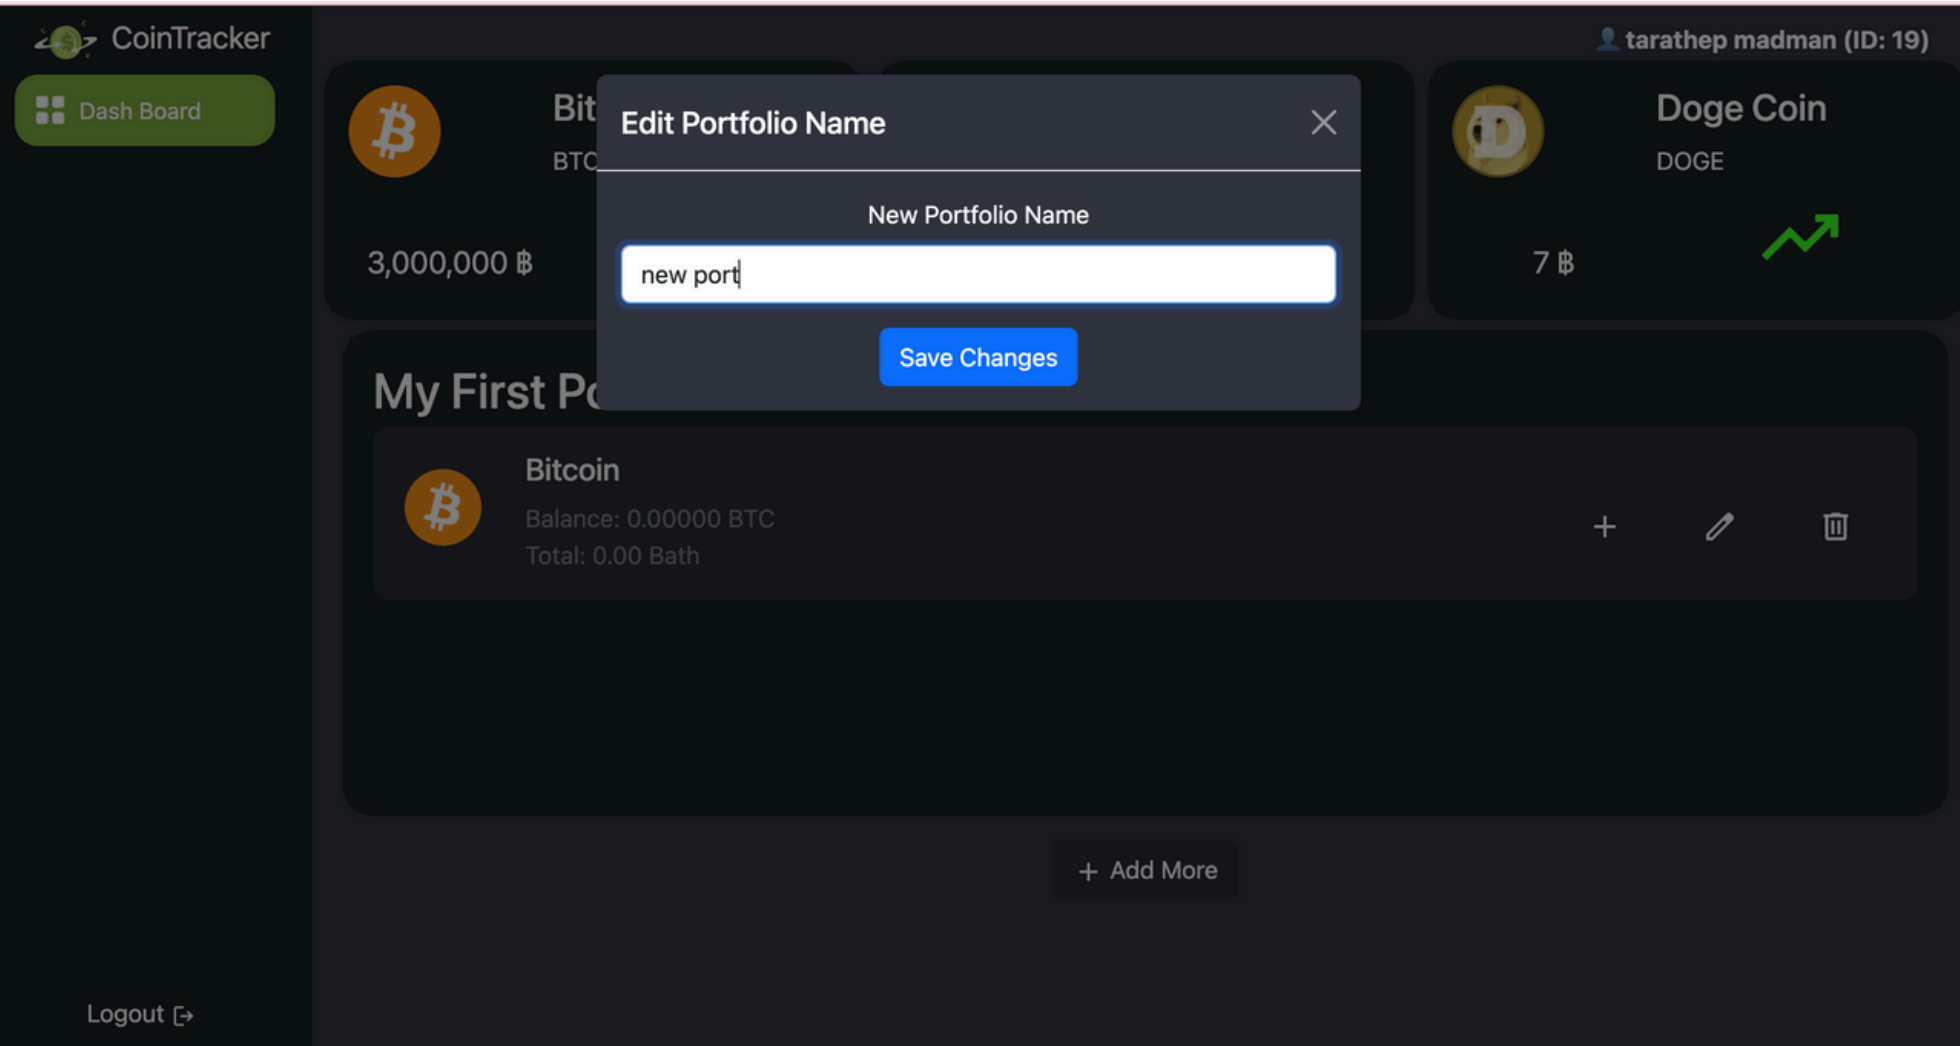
CoinTracker

tarathep madman (ID: 19)

Dash Board

Bit
BTC
3,000,000 ฿

Edit Portfolio Name

New Portfolio Name

new port

Save Changes

Doge Coin
DOGE
7 ฿

My First Po

Bitcoin
Balance: 0.00000 BTC
Total: 0.00 Bath

+ Add More

Logout